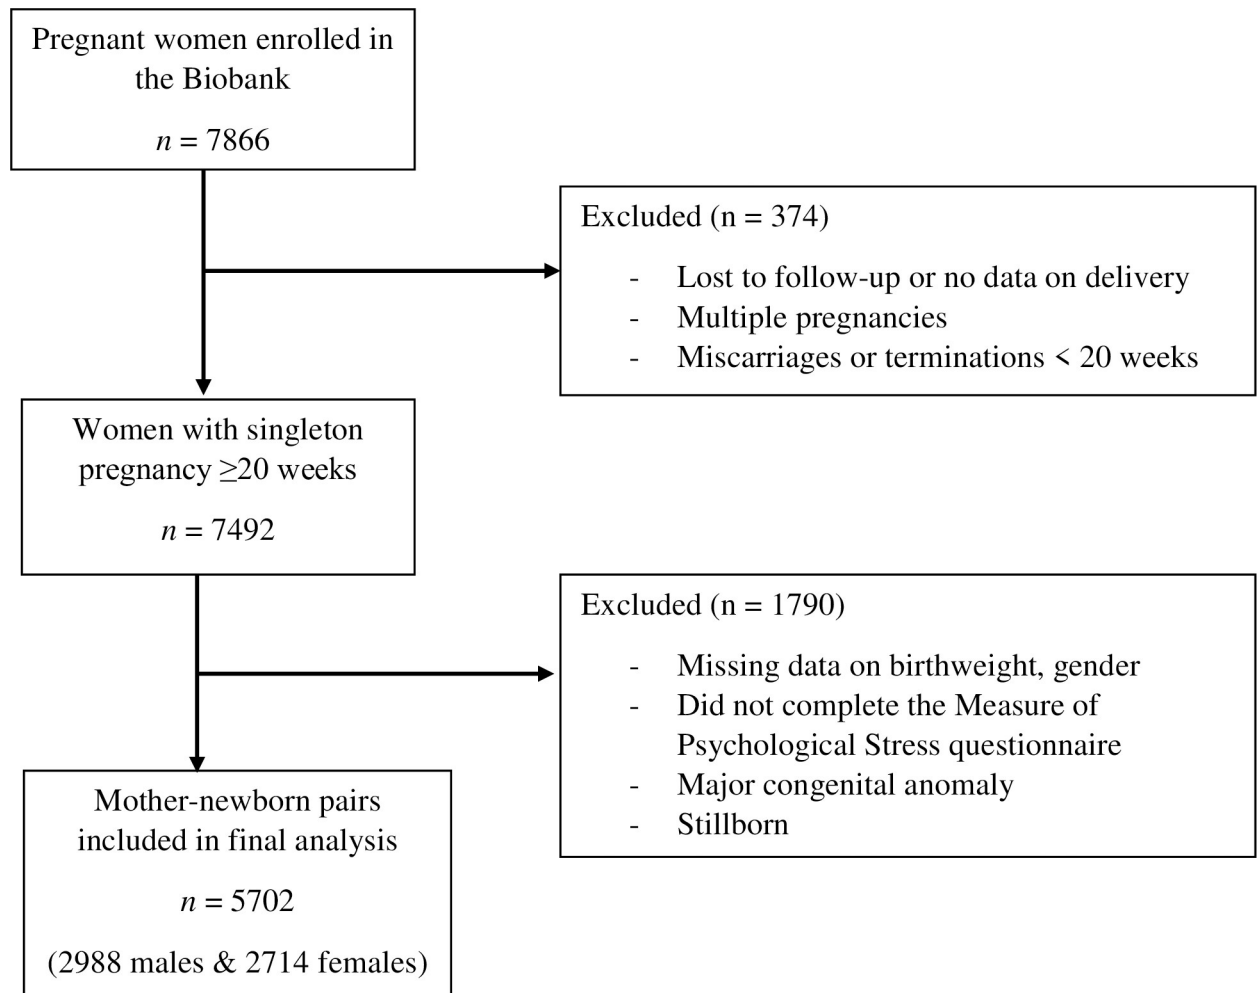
Pregnant women enrolled in the Biobank

$n$ = 7866

Excluded (n = 374)

- Lost to follow-up or no data on delivery
- Multiple pregnancies
- Miscarriages or terminations < 20 weeks

Women with singleton pregnancy ≥20 weeks

$n$ = 7492

Excluded (n = 1790)

- Missing data on birthweight, gender
- Did not complete the Measure of Psychological Stress questionnaire
- Major congenital anomaly
- Stillborn

Mother-newborn pairs included in final analysis

$n$ = 5702

(2988 males & 2714 females)